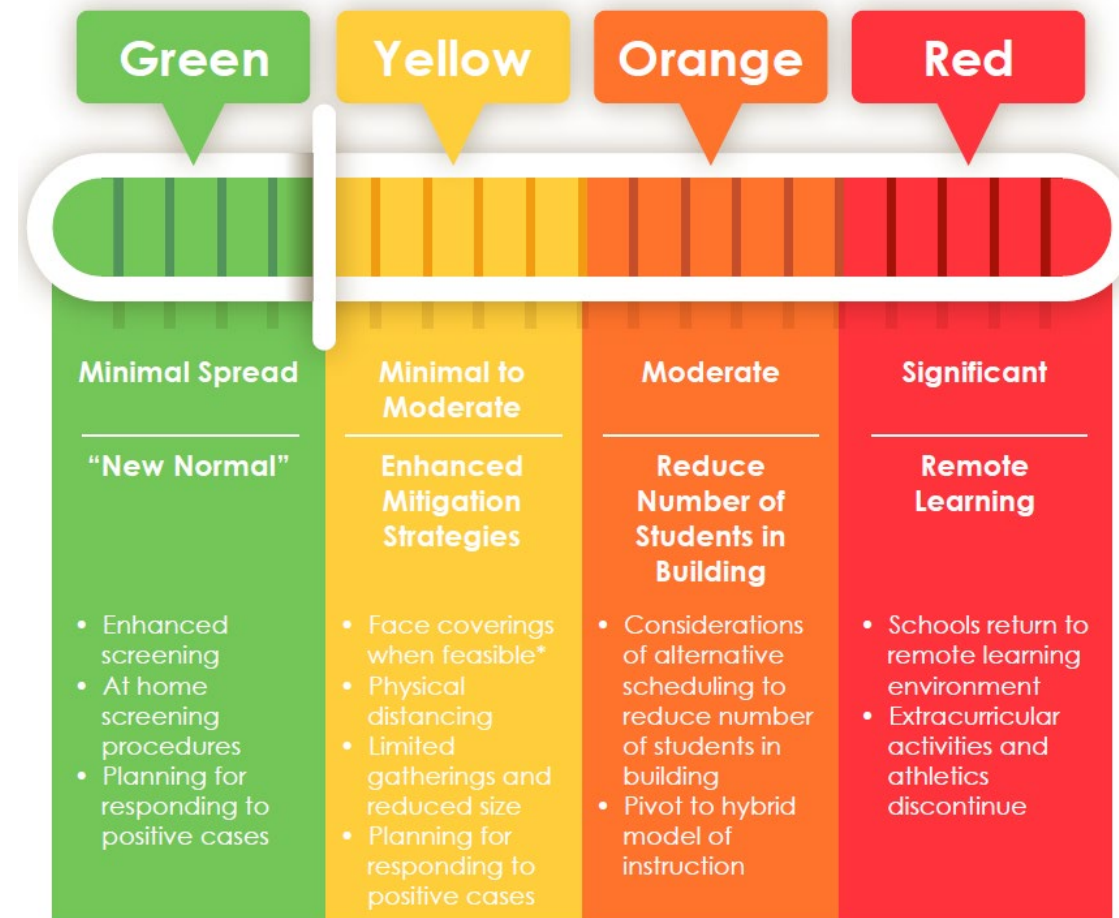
Green

Yellow

Orange

Red

Minimal Spread

"New Normal"

• Enhanced screening
• At home screening procedures
• Planning for responding to positive cases

Minimal to Moderate

Enhanced Mitigation Strategies

• Face coverings when feasible*
• Physical distancing
• Limited gatherings and reduced size
• Planning for responding to positive cases

Moderate

Reduce Number of Students in Building

• Considerations of alternative scheduling to reduce number of students in building
• Pivot to hybrid model of instruction

Significant

Remote Learning

• Schools return to remote learning environment
• Extracurricular activities and athletics discontinue